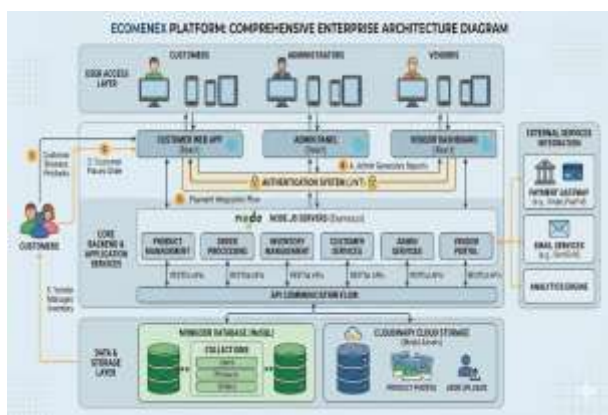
ECOMENEX PLATFORM: COMPREHENSIVE ENTERPRISE ARCHITECTURE DIAGRAM

USER ACCESS LAYER

CUSTOMERS

ADMINISTRATORS

VENDORS

CUSTOMER WEB APP (React)

ADMIN PANEL (React)

VENDOR DASHBOARD (React)

1. Customer Browses Products

2. Customer Places Order

4. Admin Generates Reports

AUTHENTICATION SYSTEM (JWT)

3. Payment Integration Flow

CUSTOMERS

CORE BACKEND & APPLICATION SERVICES

node

NODE.JS SERVERS (Express.js)

PRODUCT MANAGEMENT

ORDER PROCESSING

INVENTORY MANAGEMENT

CUSTOMER SERVICES

ADMIN SERVICES

VENDOR PORTAL

RESTful APIs

RESTful APIs

RESTful APIs

RESTful APIs

RESTful APIs

RESTful APIs

API COMMUNICATION FLOW

5. Vendor Manages Inventory

EXTERNAL SERVICES INTEGRATION

PAYMENT GATEWAY (e.g., Stripe, PayPal)

EMAIL SERVICES (e.g., SendGrid)

ANALYTICS ENGINE

DATA & STORAGE LAYER

MONGODB DATABASE (NoSQL)

COLLECTIONS

Users

Products

Orders

CLOUDINARY CLOUD STORAGE (Media Assets)

PRODUCT PHOTOS

USER UPLOADS